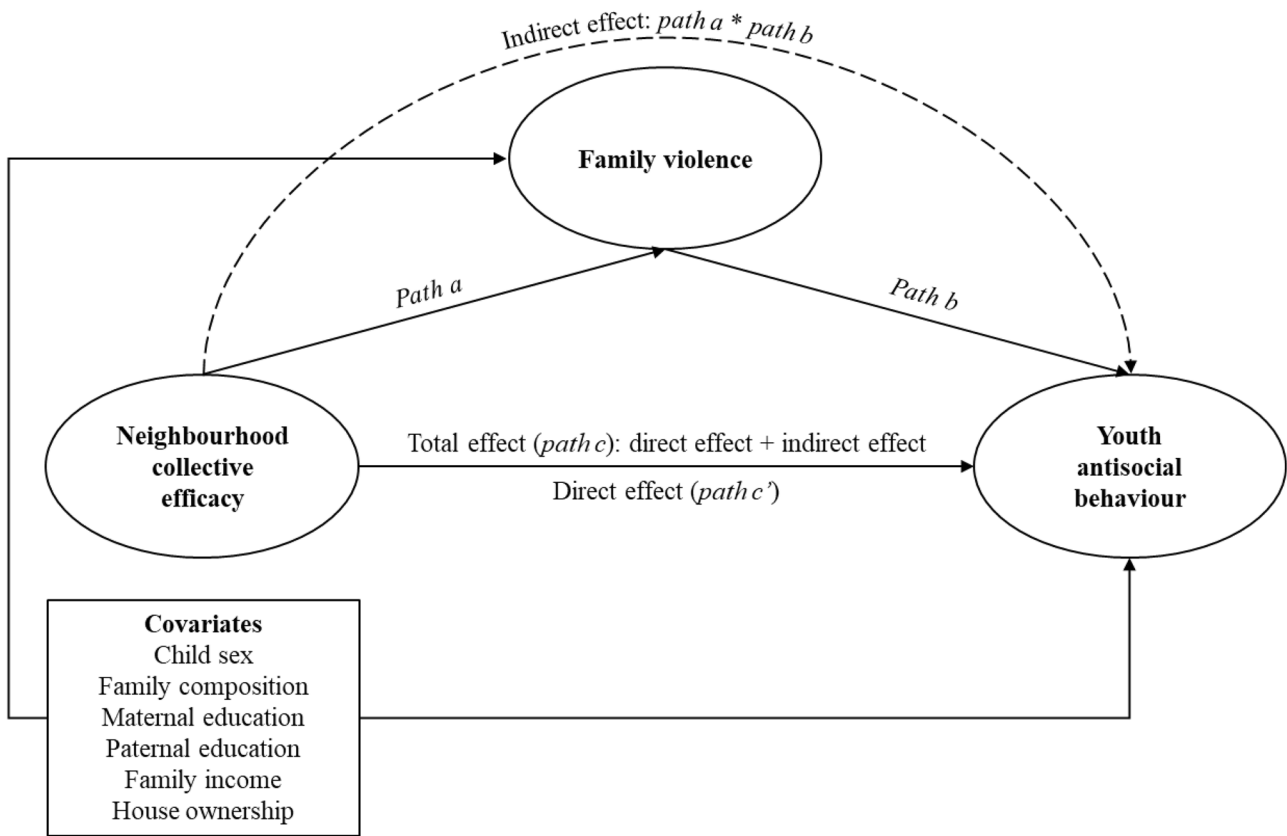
Indirect effect: *path a* * *path b*

**Family violence**

*Path a*

*Path b*

**Neighbourhood collective efficacy**

Total effect (*path c*): direct effect + indirect effect

Direct effect (*path c'*)

**Youth antisocial behaviour**

**Covariates**
Child sex
Family composition
Maternal education
Paternal education
Family income
House ownership